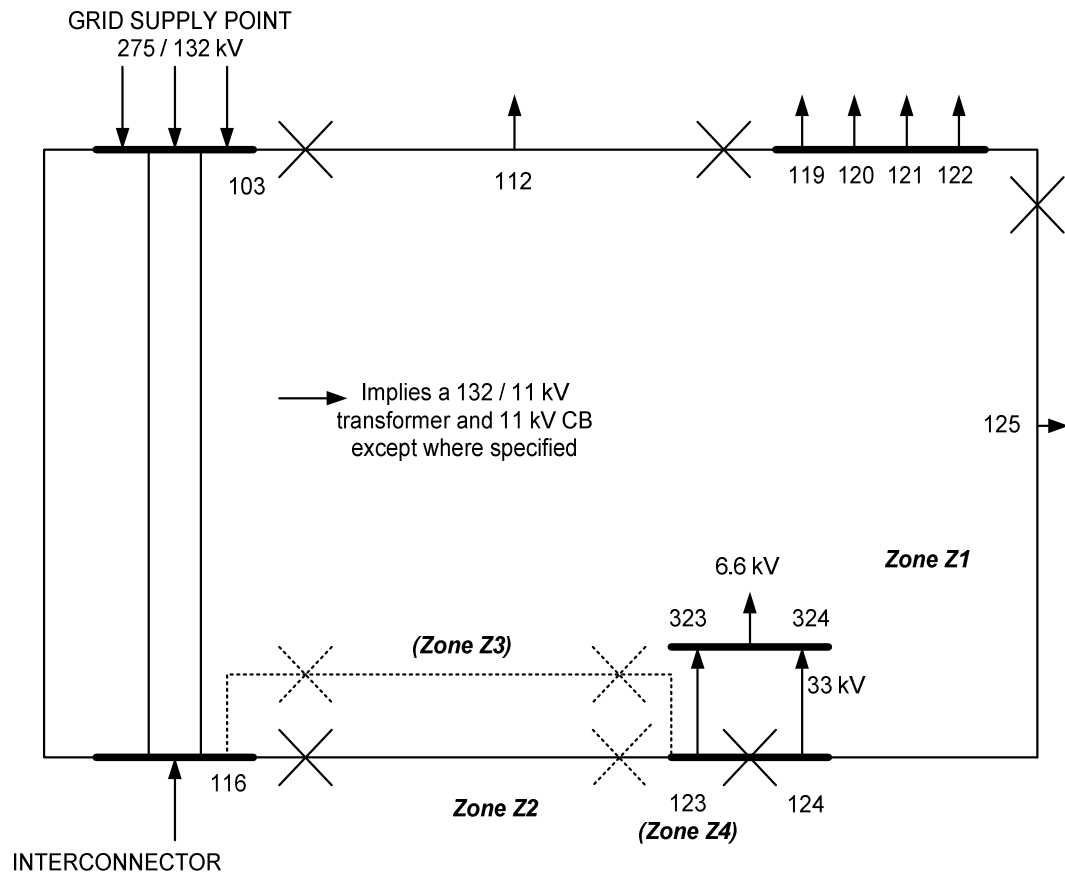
GRID SUPPLY POINT
275 / 132 kV

103

112

119 120 121 122

Implies a 132 / 11 kV transformer and 11 kV CB except where specified

125

Zone Z1

6.6 kV

323

324

(Zone Z3)

33 kV

116

Zone Z2

123

124

(Zone Z4)

INTERCONNECTOR